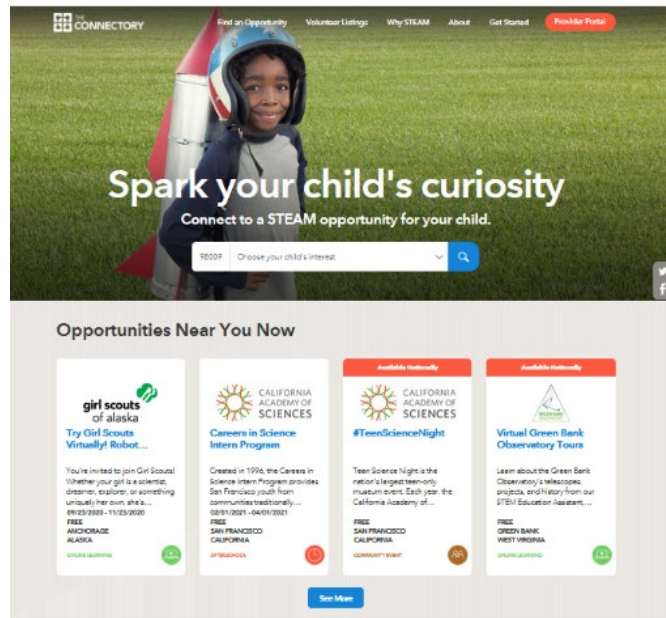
THE CONNECTORY

Find an Opportunity Volunteer Listings Why STEAM About Get Started Provider Portal

Spark your child's curiosity

Connect to a STEAM opportunity for your child.

98009 Choose your child's interest

Opportunities Near You Now

girl scouts of alaska

Try Girl Scouts Virtually! Robot...

You're invited to join Girl Scouts! Whether your girl is a scientist, dreamer, explorer, or something uniquely her own, she's...

09/23/2020 - 11/23/2020

FREE

ANCHORAGE

ALASKA

ONLINE LEARNING

CALIFORNIA ACADEMY OF SCIENCES

Careers in Science Intern Program

Created in 1996, the Careers in Science Intern Program provides San Francisco youth from communities traditionally...

02/01/2021 - 04/01/2021

FREE

SAN FRANCISCO

CALIFORNIA

AFTERSCHOOL

Available Nationally

CALIFORNIA ACADEMY OF SCIENCES

#TeenScienceNight

Teen Science Night is the nation's largest teen-only museum event. Each year, the California Academy of...

FREE

SAN FRANCISCO

CALIFORNIA

COMMUNITY EVENT

Available Nationally

Virtual Green Bank Observatory Tours

Learn about the Green Bank Observatory's telescopes, projects, and history from our STEM Education Assistant, ...

FREE

GREEN BANK

WEST VIRGINIA

ONLINE LEARNING

See More